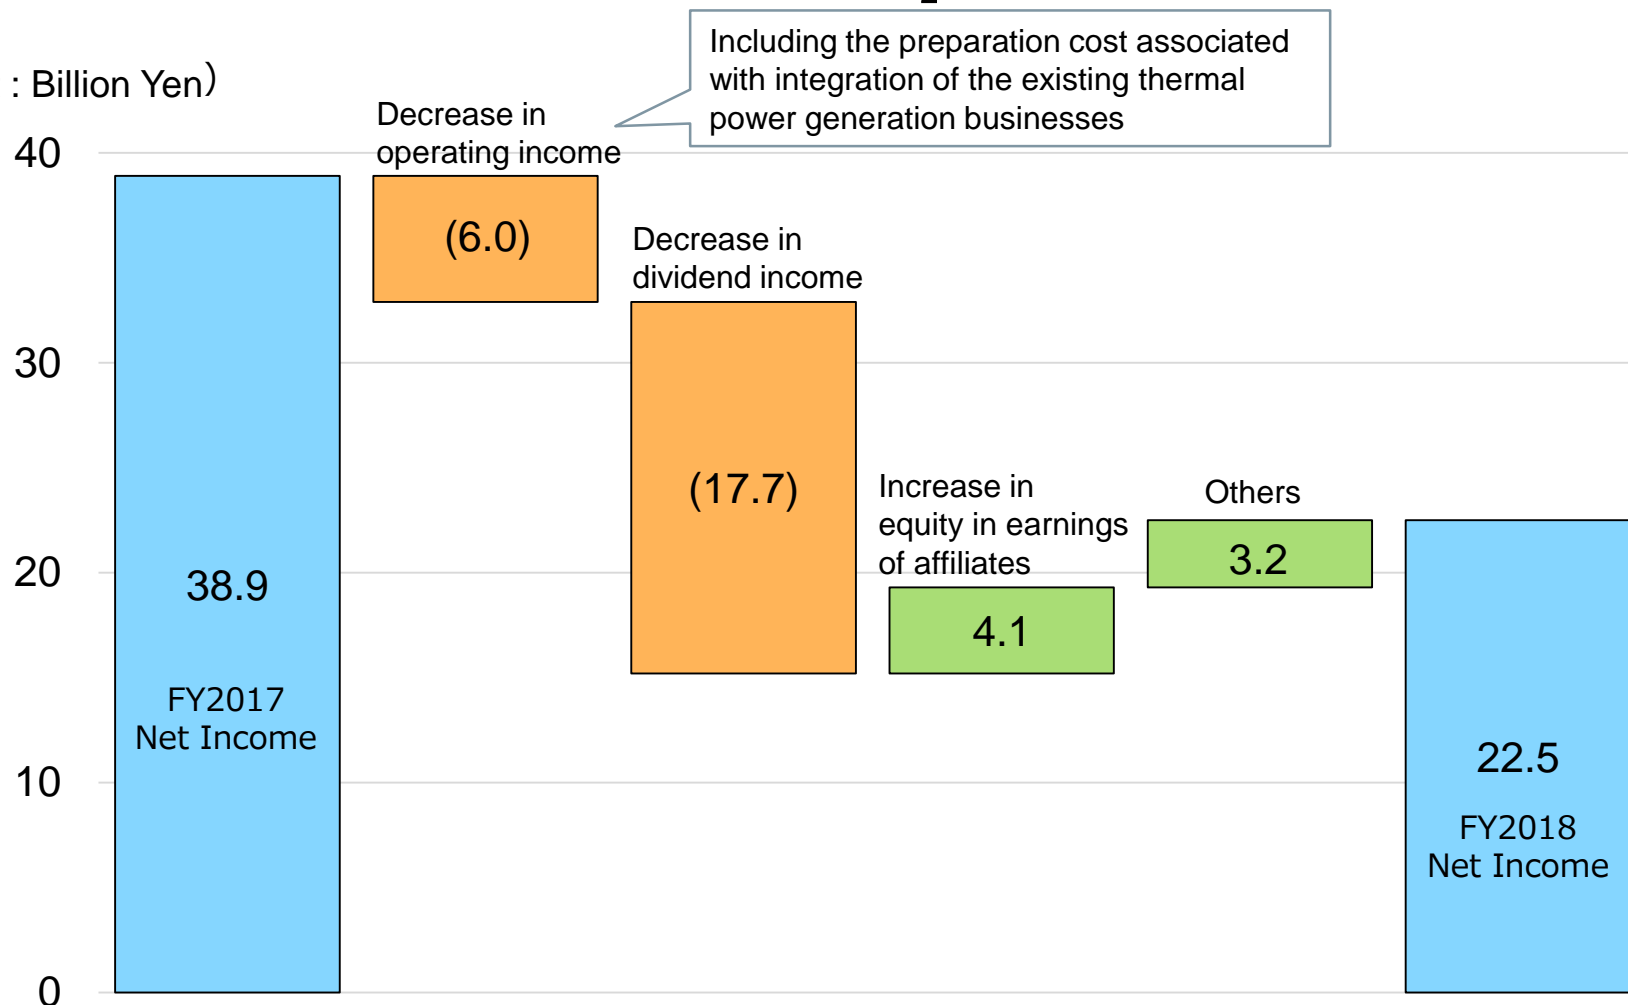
: Billion Yen)

Including the preparation cost associated with integration of the existing thermal power generation businesses

40
30
20
10
0

38.9
FY2017
Net Income

Decrease in operating income
(6.0)

Decrease in dividend income
(17.7)

Increase in equity in earnings of affiliates
4.1

Others
3.2

22.5
FY2018
Net Income